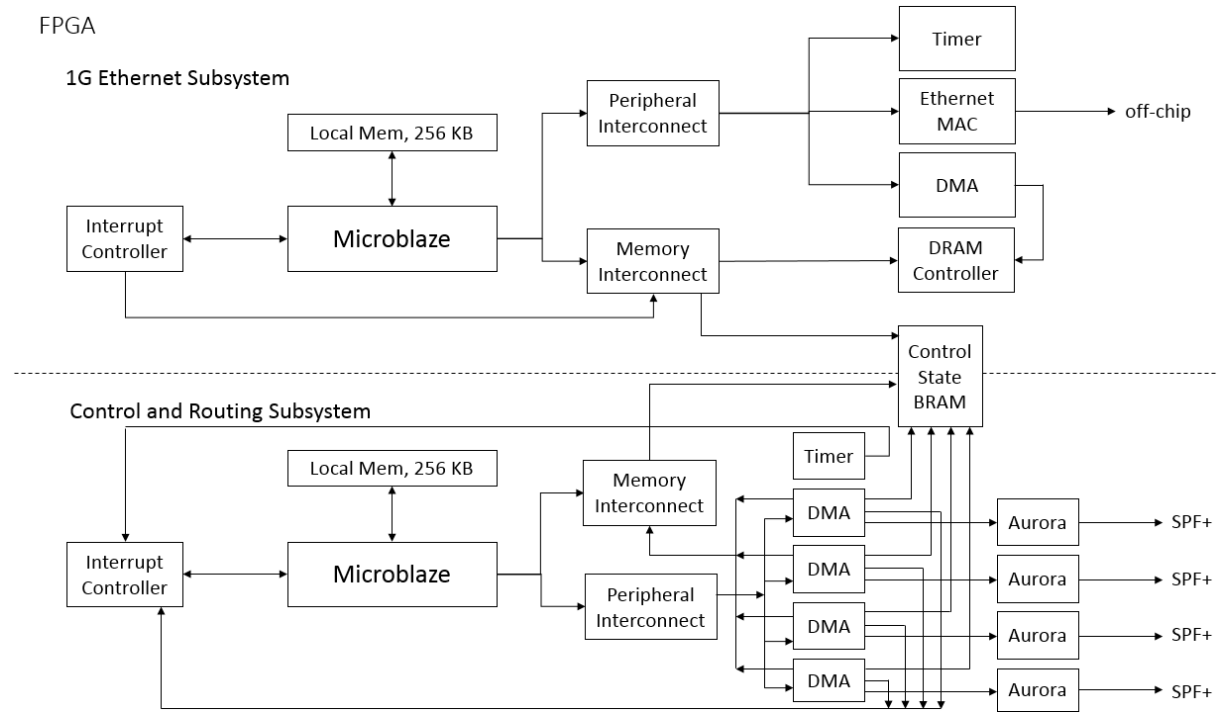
FPGA

1G Ethernet Subsystem

Local Mem, 256 KB

Interrupt Controller

Microblaze

Peripheral Interconnect

Memory Interconnect

Timer

Ethernet MAC

off-chip

DMA

DRAM Controller

Control State BRAM

Control and Routing Subsystem

Local Mem, 256 KB

Interrupt Controller

Microblaze

Memory Interconnect

Peripheral Interconnect

Timer

DMA

DMA

DMA

DMA

Aurora

Aurora

Aurora

Aurora

SPF+

SPF+

SPF+

SPF+